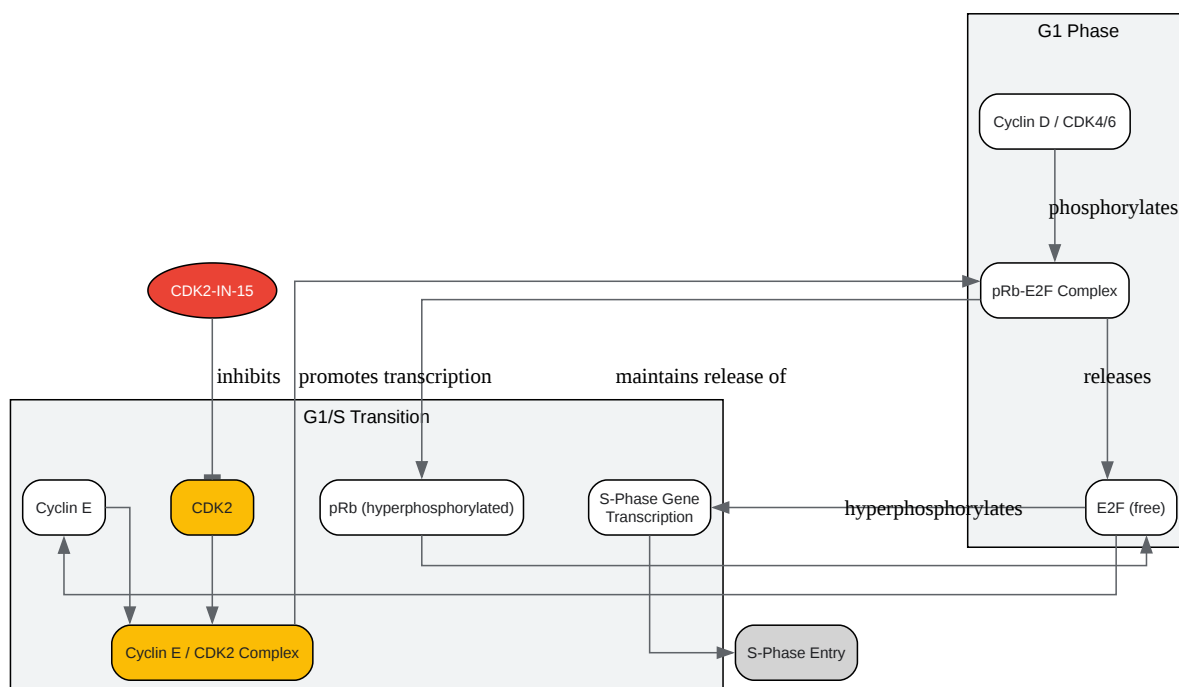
G1 Phase

Cyclin D / CDK4/6

phosphorylates

CDK2-IN-15

pRb-E2F Complex

inhibits

promotes transcription

maintains release of

releases

G1/S Transition

Cyclin E

CDK2

pRb (hyperphosphorylated)

S-Phase Gene Transcription

hyperphosphorylates

E2F (free)

Cyclin E / CDK2 Complex

S-Phase Entry